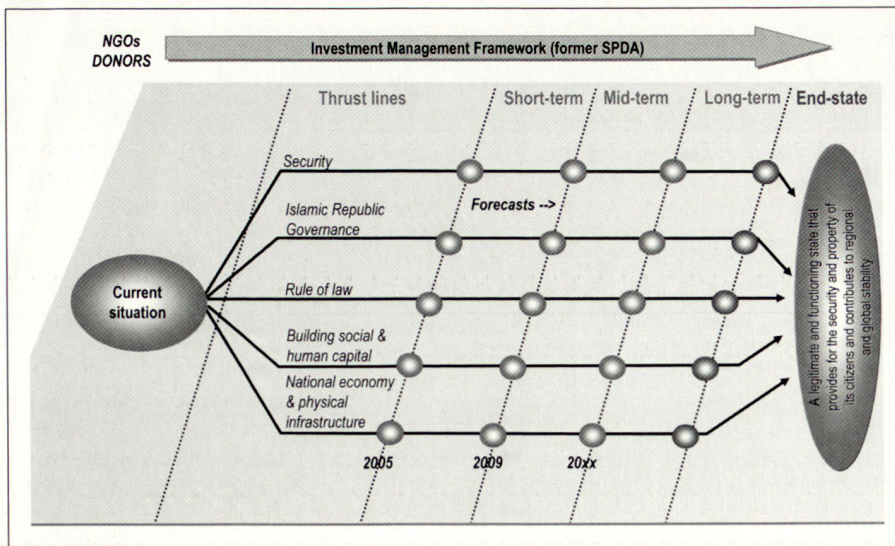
NGOs
DONORS

Investment Management Framework (former SPDA)

Thrust lines

Short-term

Mid-term

Long-term

End-state

Security

Forecasts -->

Islamic Republic Governance

Current situation

Rule of law

Building social & human capital

National economy & physical infrastructure

2005

2009

20xx

A legitimate and functioning state that provides for the security and property of its citizens and contributes to regional and global stability